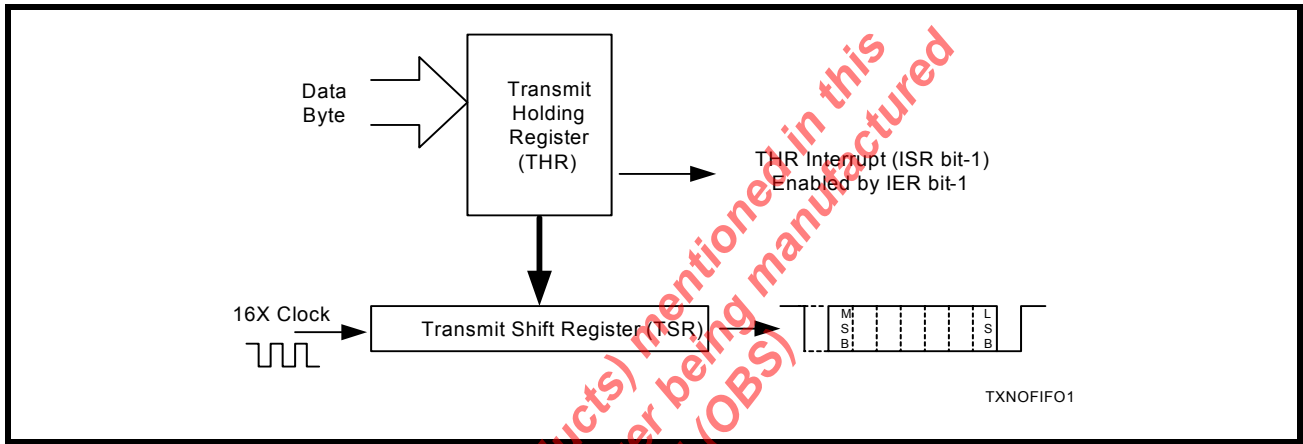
Data Byte

Transmit Holding Register (THR)

THR Interrupt (ISR bit-1) Enabled by IER bit-1

16X Clock

Transmit Shift Register (TSR)

M S B

L S B

TXNOFIFO1

ucts) mentioned in this
er being manufactured
(OBS)